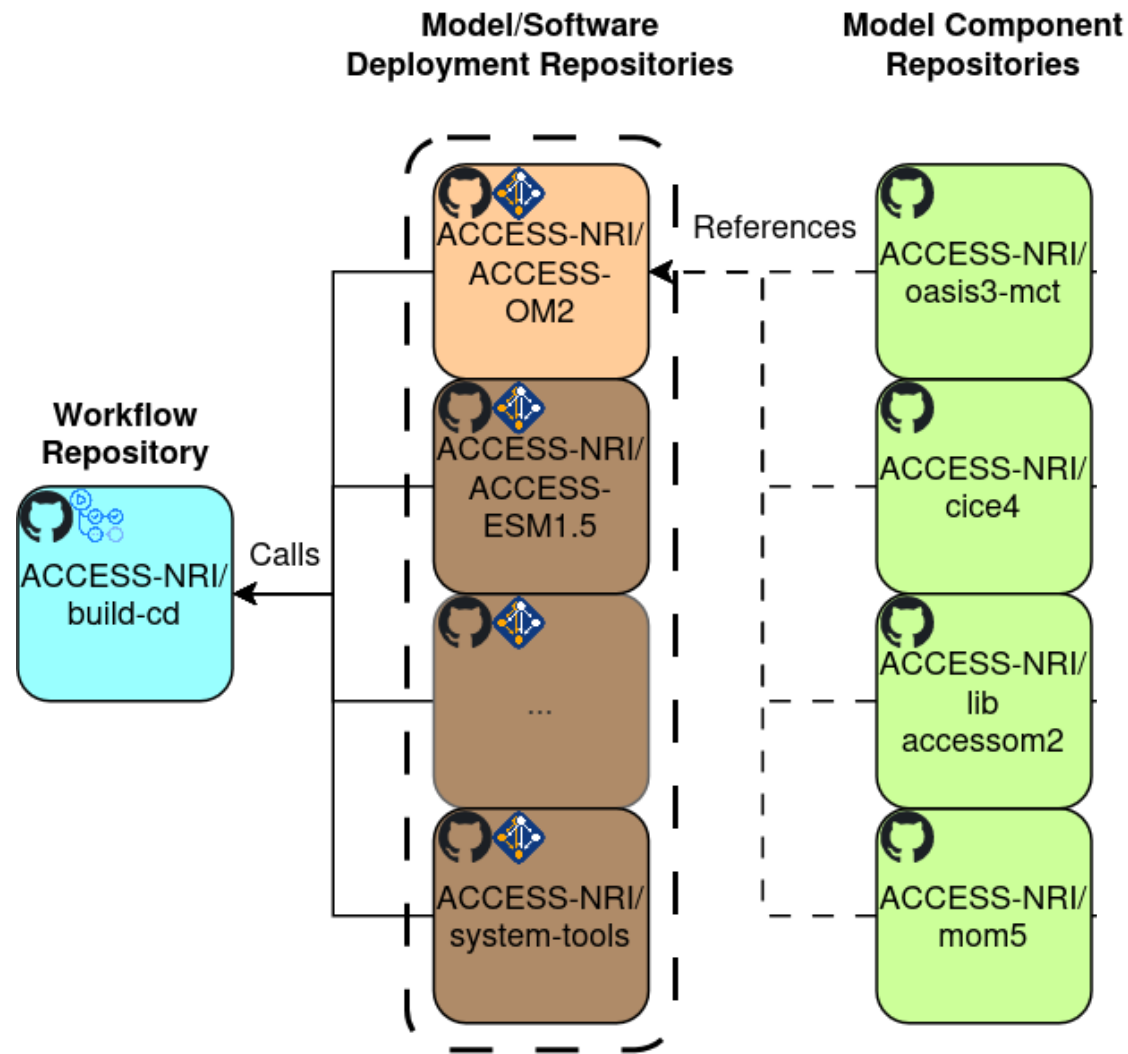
Model/Software Deployment Repositories

Model Component Repositories

ACCESS-NRI/ ACCESS-OM2

References

ACCESS-NRI/ oasis3-mct

Workflow Repository

ACCESS-NRI/ ACCESS-ESM1.5

ACCESS-NRI/ cice4

ACCESS-NRI/ build-cd

Calls

...

ACCESS-NRI/ lib accessom2

ACCESS-NRI/ system-tools

ACCESS-NRI/ mom5